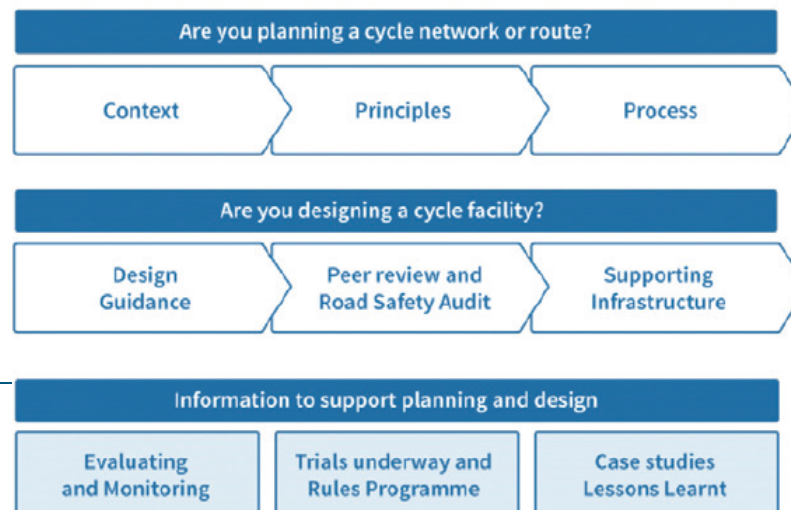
Are you planning a cycle network or route?

Context

Principles

Process

Are you designing a cycle facility?

Design Guidance

Peer review and Road Safety Audit

Supporting Infrastructure

Information to support planning and design

Evaluating and Monitoring

Trials underway and Rules Programme

Case studies Lessons Learnt